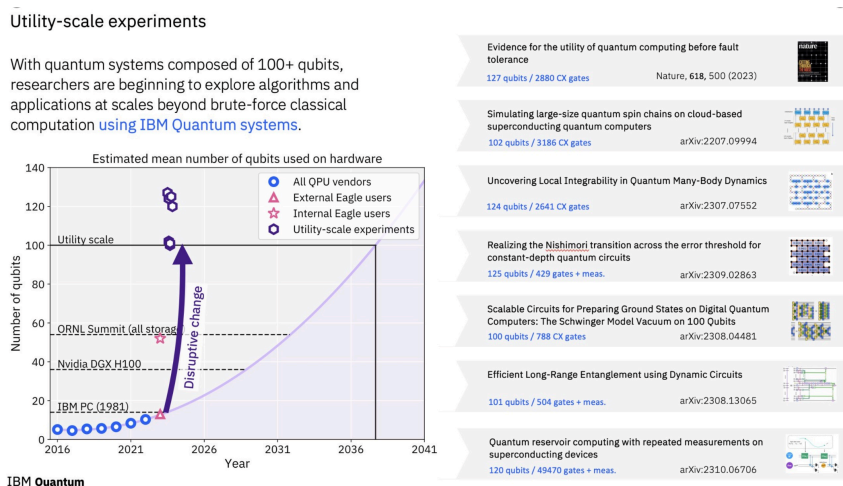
Utility-scale experiments

With quantum systems composed of 100+ qubits, researchers are beginning to explore algorithms and applications at scales beyond brute-force classical computation using IBM Quantum systems.

Estimated mean number of qubits used on hardware

All QPU vendors
External Eagle users
Internal Eagle users
Utility-scale experiments

Utility scale
ORNL Summit (all storage)
Nvidia DGX H100
IBM PC (1981)
Disruptive change

Number of qubits
0
20
40
60
80
100
120
140

2016
2021
2026
2031
2036
2041
Year

IBM Quantum

Evidence for the utility of quantum computing before fault tolerance
127 qubits / 2880 CX gates
Nature, 618, 500 (2023)

Simulating large-size quantum spin chains on cloud-based superconducting quantum computers
102 qubits / 3186 CX gates
arXiv:2207.09994

Uncovering Local Integrability in Quantum Many-Body Dynamics
124 qubits / 2641 CX gates
arXiv:2307.07552

Realizing the Nishimori transition across the error threshold for constant-depth quantum circuits
125 qubits / 429 gates + meas.
arXiv:2309.02863

Scalable Circuits for Preparing Ground States on Digital Quantum Computers: The Schwinger Model Vacuum on 100 Qubits
100 qubits / 788 CX gates
arXiv:2308.04481

Efficient Long-Range Entanglement using Dynamic Circuits
101 qubits / 504 gates + meas.
arXiv:2308.13065

Quantum reservoir computing with repeated measurements on superconducting devices
120 qubits / 49470 gates + meas.
arXiv:2310.06706